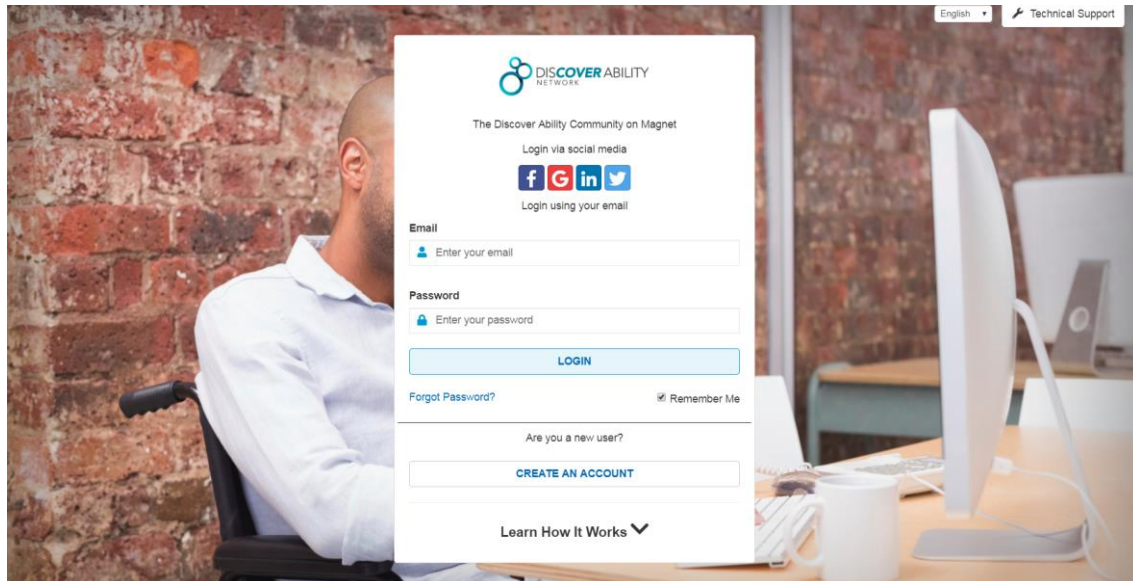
English ▾

Technical Support

DISCOVER ABILITY
NETWORK

The Discover Ability Community on Magnet

Login via social media

f G in

Login using your email

Email

Enter your email

Password

Enter your password

LOGIN

Forgot Password?

Remember Me

Are you a new user?

CREATE AN ACCOUNT

Learn How It Works